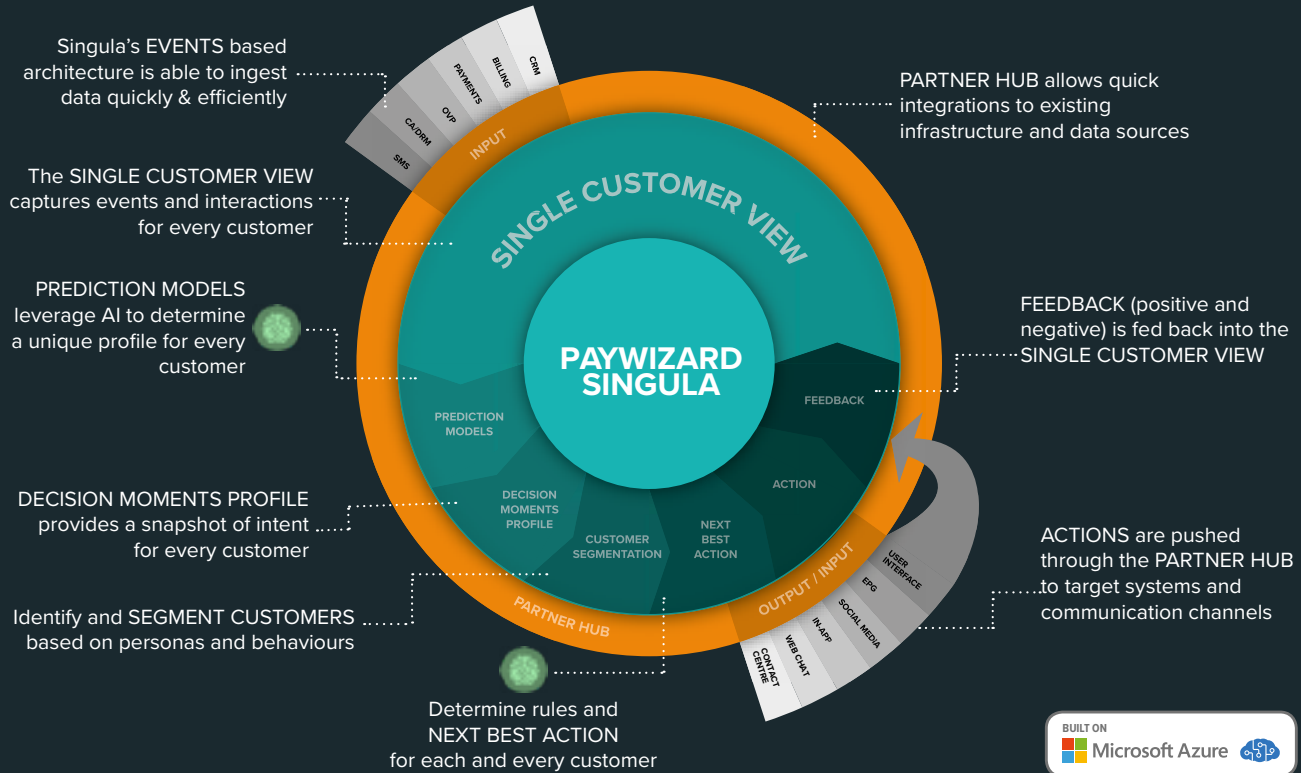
Singula's EVENTS based architecture is able to ingest data quickly & efficiently

SMS
CA/DRM
OVP
PAYMENTS
BILLING
CRM

INPUT

PARTNER HUB allows quick integrations to existing infrastructure and data sources

The SINGLE CUSTOMER VIEW captures events and interactions for every customer

SINGLE CUSTOMER VIEW

PREDICTION MODELS leverage AI to determine a unique profile for every customer

PAYWIZARD SINGULA

FEEDBACK (positive and negative) is fed back into the SINGLE CUSTOMER VIEW

FEEDBACK

PREDICTION MODELS

ACTION

DECISION MOMENTS PROFILE provides a snapshot of intent for every customer

DECISION MOMENTS PROFILE

CUSTOMER SEGMENTATION

NEXT BEST ACTION

ACTIONS are pushed through the PARTNER HUB to target systems and communication channels

OUTPUT / INPUT

USER INTERFACE
EPG
SOCIAL MEDIA
IN-APP
WEB CHAT
CONTACT CENTRE

Identify and SEGMENT CUSTOMERS based on personas and behaviours

PARTNER HUB

Determine rules and NEXT BEST ACTION for each and every customer

BUILT ON
Microsoft Azure